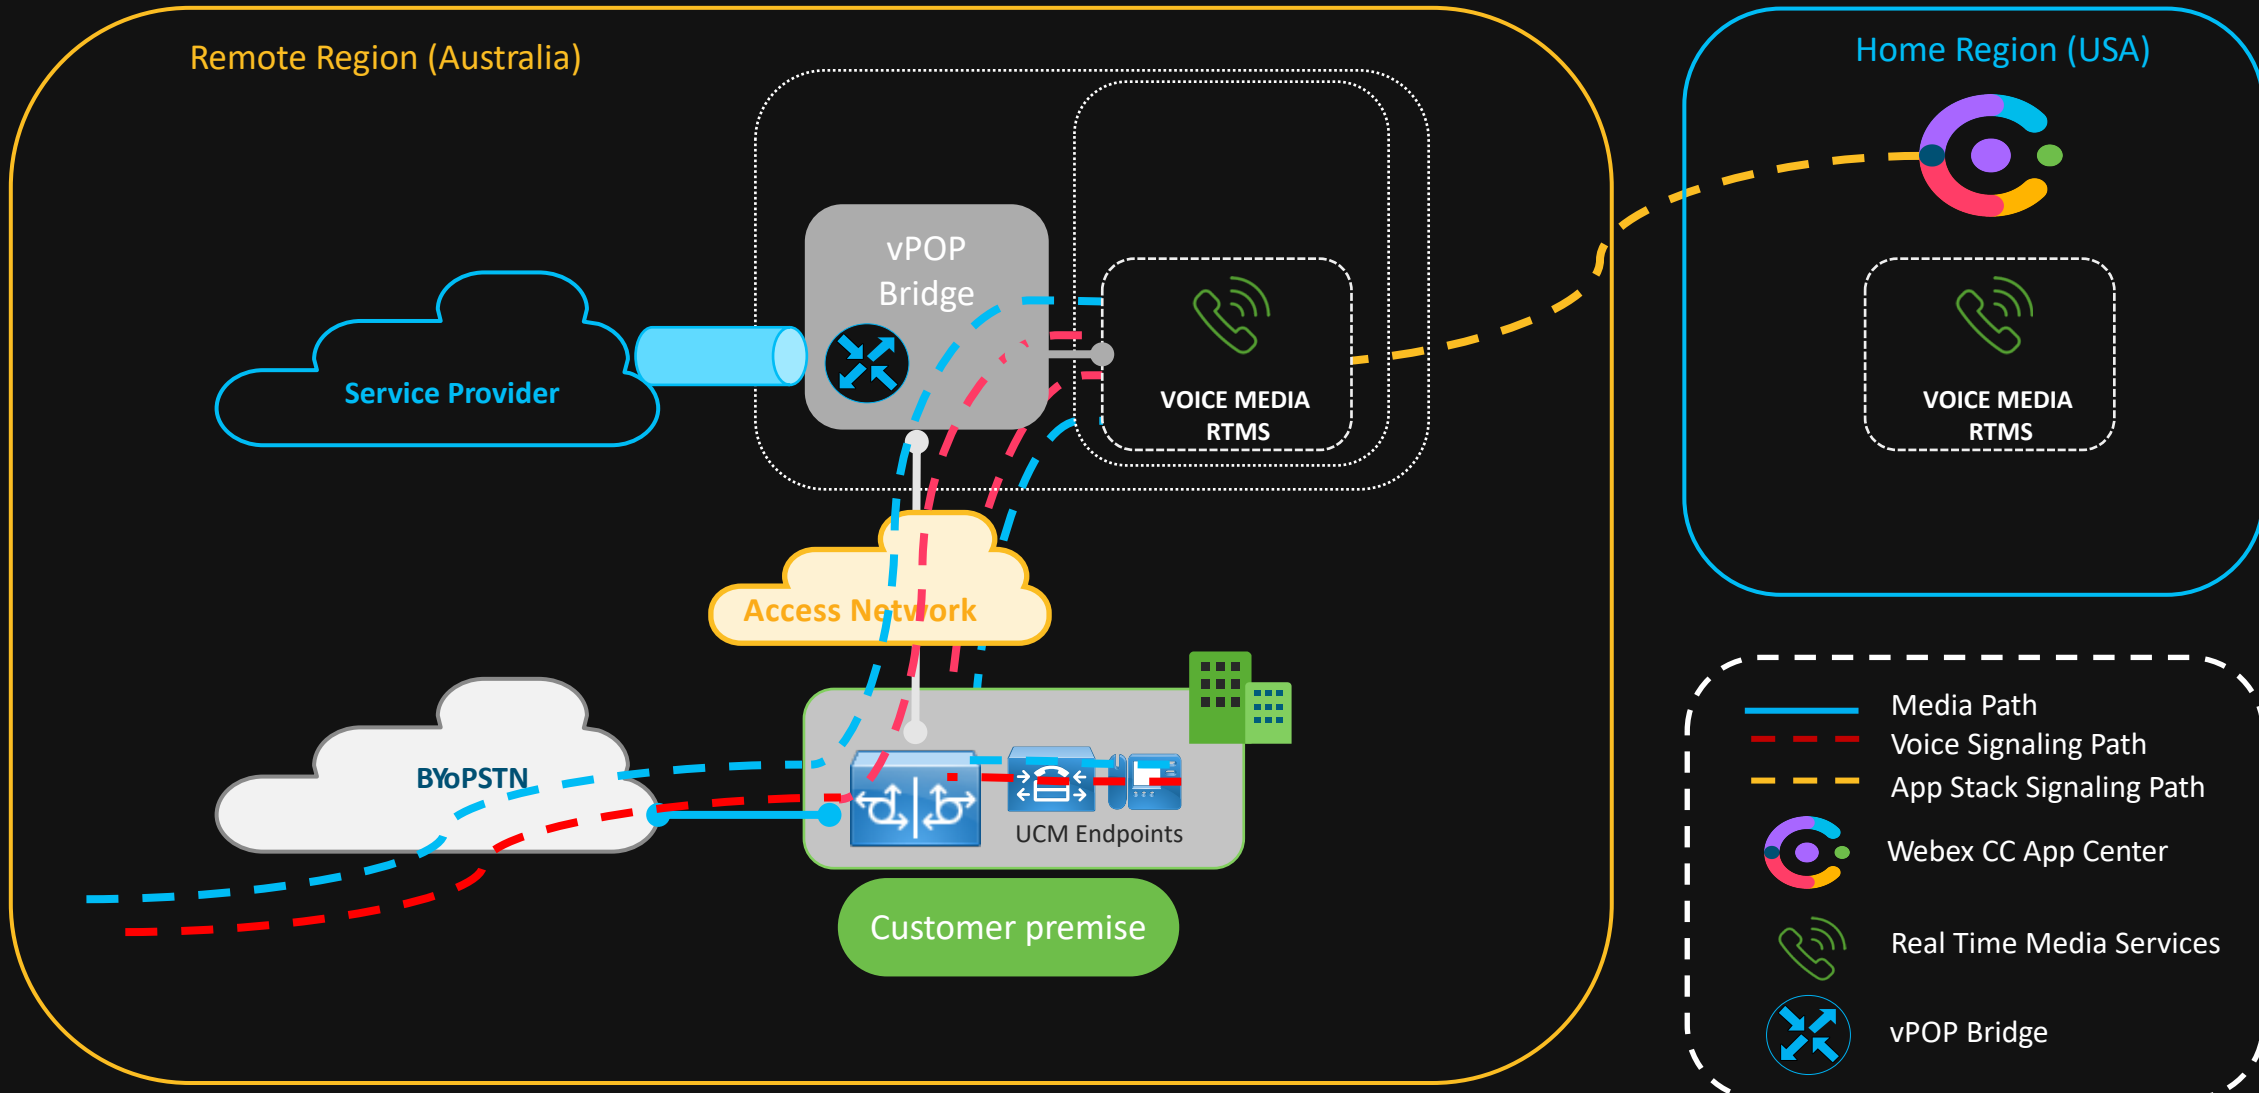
Remote Region (Australia)

Home Region (USA)

vPOP Bridge

Service Provider

VOICE MEDIA RTMS

VOICE MEDIA RTMS

Access Network

BYoPSTN

UCM Endpoints

Customer premise

Media Path
Voice Signaling Path
App Stack Signaling Path
Webex CC App Center
Real Time Media Services
vPOP Bridge